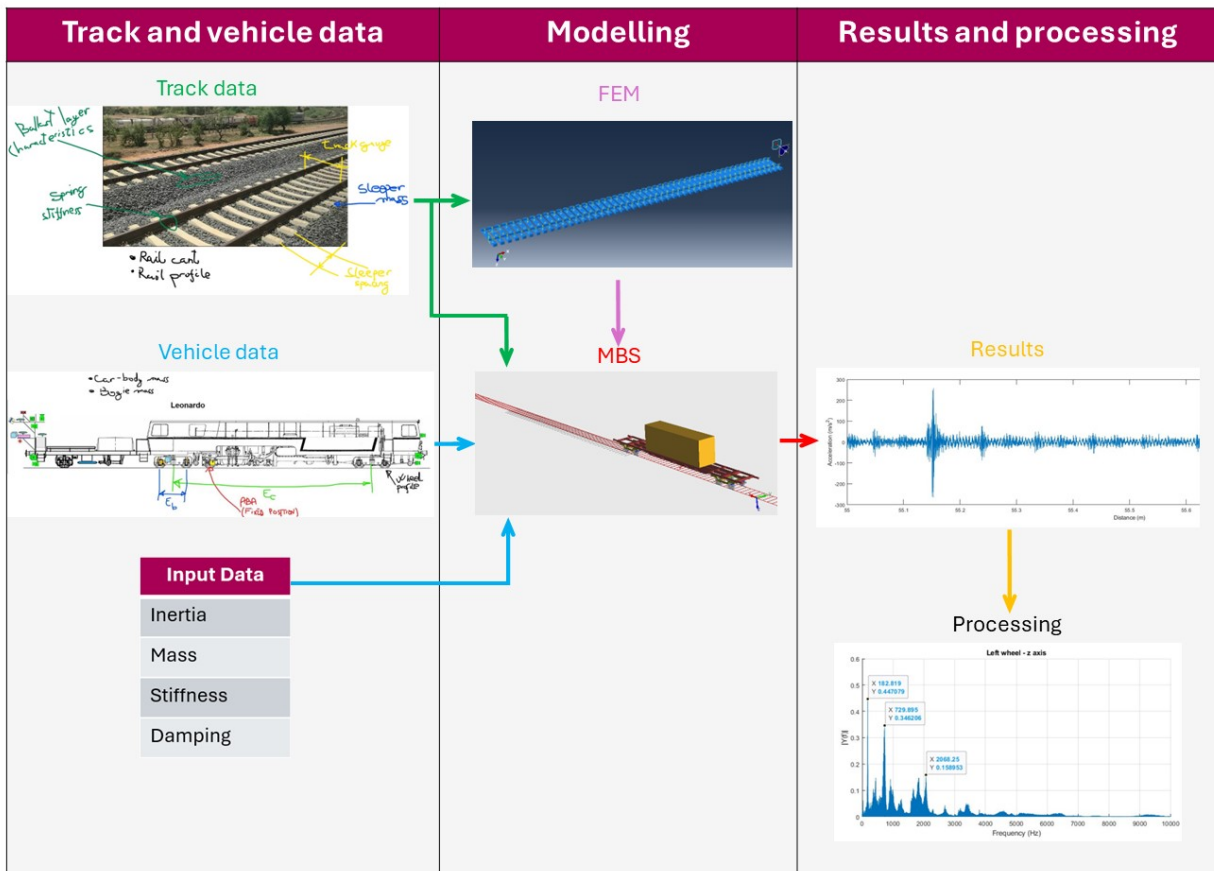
Track and vehicle data

Track data

Ballast layer characteristics

Spring stiffness

Track gauge

Sleeper mass

• Rail cant
• Rail profile

Sleeper spacing

Vehicle data

• Car-body mass
• Bogie mass

Leonardo

$E_b$

$E_c$

PBA (Pivot position)

Wheel profile

| Input Data |
|---|
| Inertia |
| Mass |
| Stiffness |
| Damping |

Modelling

FEM

MBS

Results and processing

Results

300
200
100
0
-100
-200
-300

Acceleration (m/s²)

55 55.1 55.2 55.3 55.4 55.5 55.6

Distance (m)

Processing

Left wheel - z axis

X 182.819
Y 0.447079

X 729.895
Y 0.346206

X 2068.25
Y 0.158953

0.6
0.5
0.4
0.3
0.2
0.1
0

|Y(f)|

0 1000 2000 3000 4000 5000 6000 7000 8000 9000 10000

Frequency (Hz)